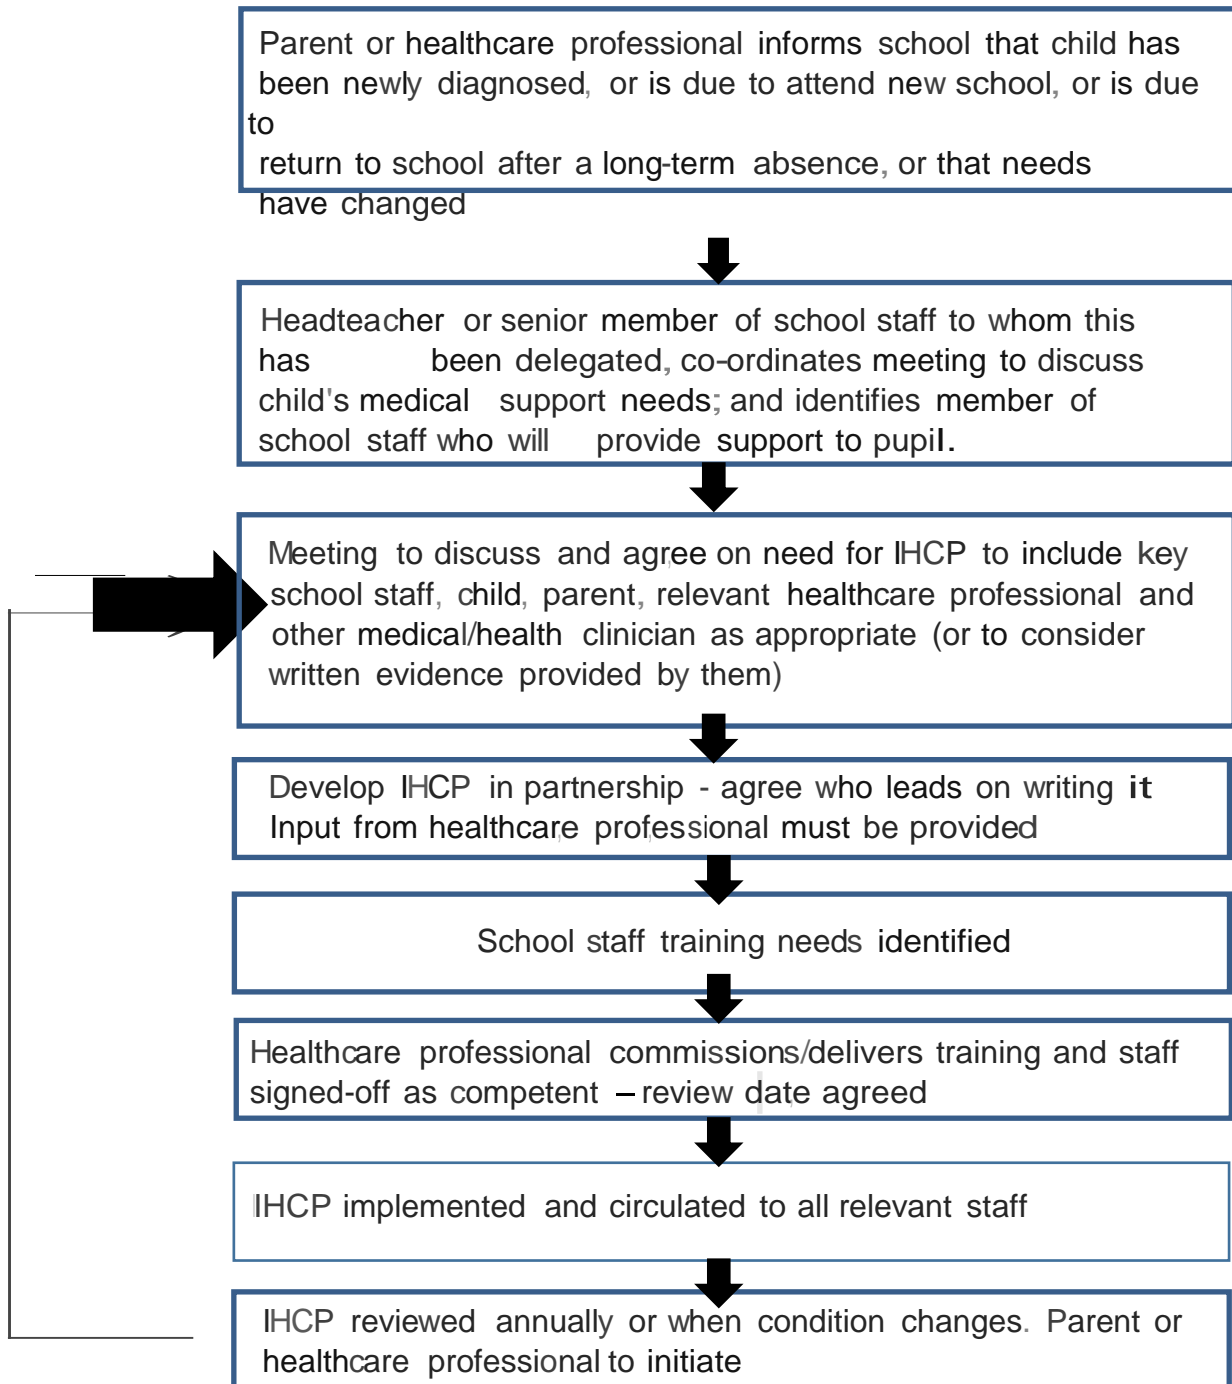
Parent or healthcare professional informs school that child has been newly diagnosed, or is due to attend new school, or is due to return to school after a long-term absence, or that needs have changed

Headteacher or senior member of school staff to whom this has been delegated, co-ordinates meeting to discuss child's medical support needs; and identifies member of school staff who will provide support to pupil.

Meeting to discuss and agree on need for IHCP to include key school staff, child, parent, relevant healthcare professional and other medical/health clinician as appropriate (or to consider written evidence provided by them)

Develop IHCP in partnership - agree who leads on writing it Input from healthcare professional must be provided

School staff training needs identified

Healthcare professional commissions/delivers training and staff signed-off as competent – review date agreed

IHCP implemented and circulated to all relevant staff

IHCP reviewed annually or when condition changes. Parent or healthcare professional to initiate